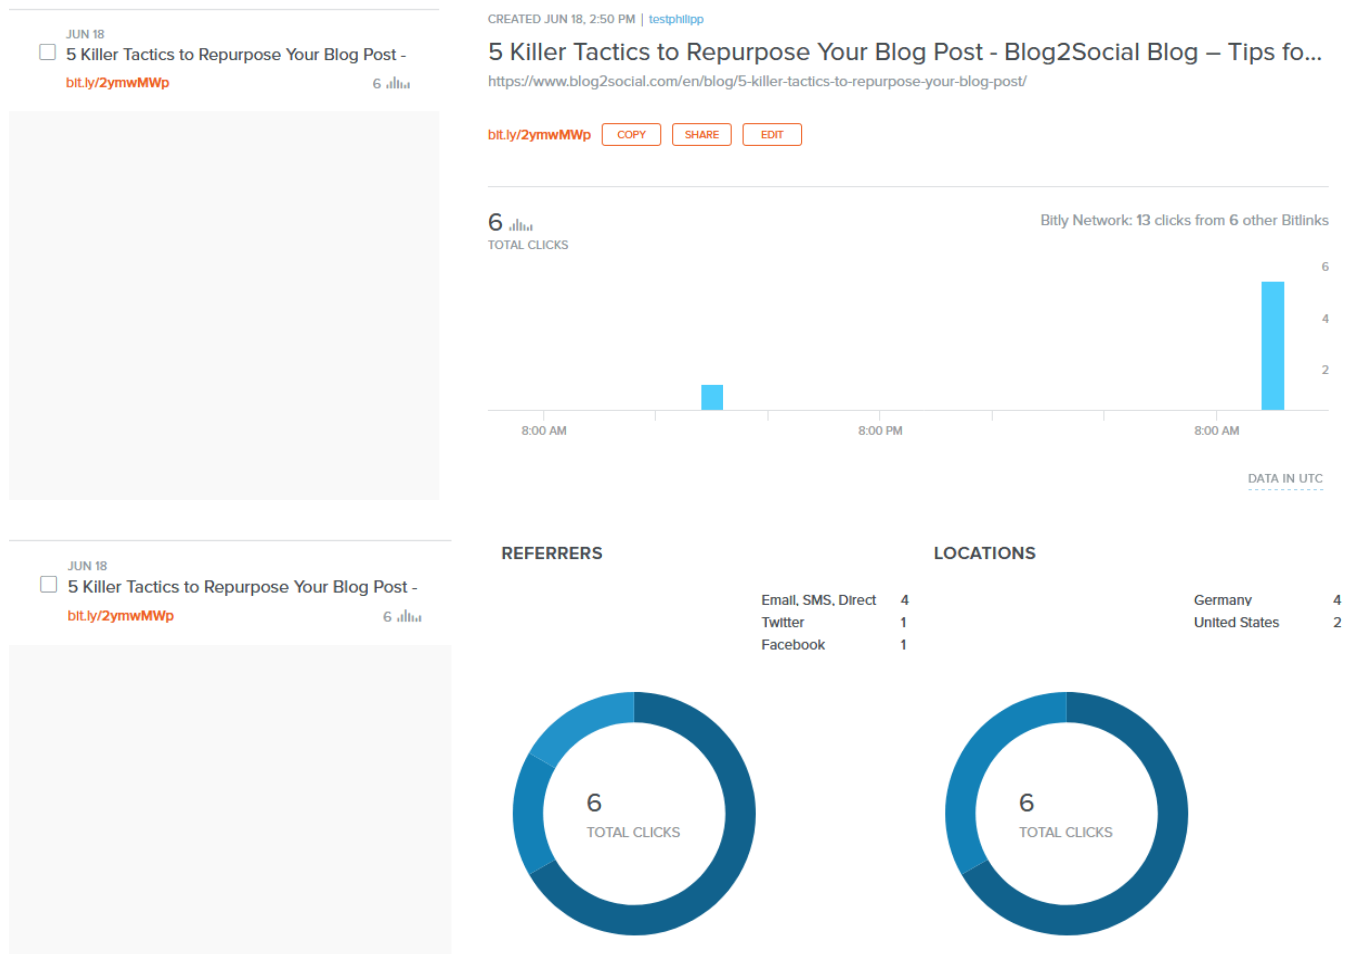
JUN 18
5 Killer Tactics to Repurpose Your Blog Post -
bit.ly/2ymwMWp 6

CREATED JUN 18, 2:50 PM | testphilipp
5 Killer Tactics to Repurpose Your Blog Post - Blog2Social Blog – Tips fo...
https://www.blog2social.com/en/blog/5-killer-tactics-to-repurpose-your-blog-post/

bit.ly/2ymwMWp COPY SHARE EDIT

6
TOTAL CLICKS

Bitly Network: 13 clicks from 6 other Bitlinks

6
4
2

8:00 AM 8:00 PM 8:00 AM

DATA IN UTC

JUN 18
5 Killer Tactics to Repurpose Your Blog Post -
bit.ly/2ymwMWp 6

REFERRERS

| Email, SMS, Direct | 4 |
|---|---|
| Twitter | 1 |
| Facebook | 1 |

6
TOTAL CLICKS

LOCATIONS

| Germany | 4 |
|---|---|
| United States | 2 |

6
TOTAL CLICKS